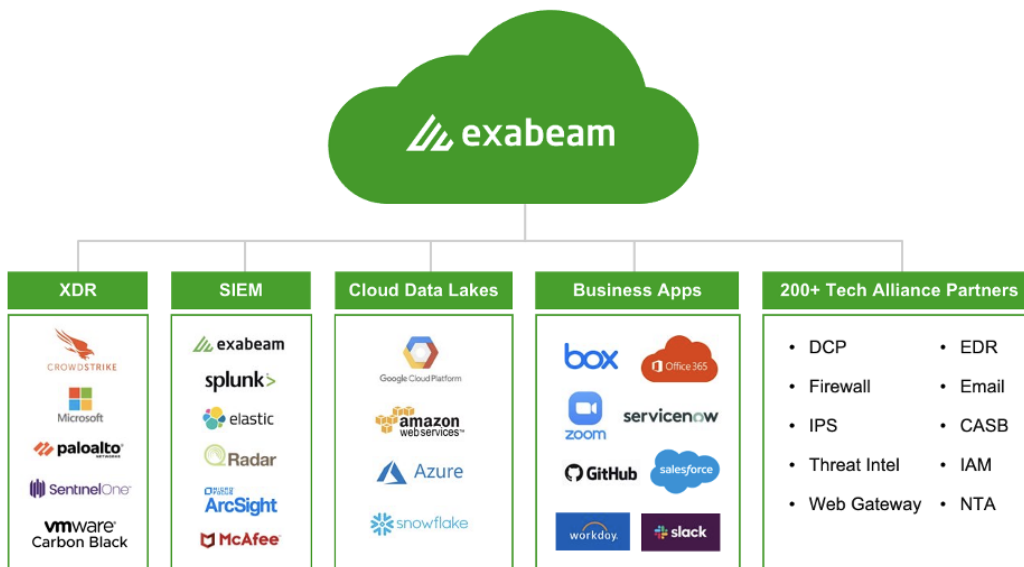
exabeam

XDR

CROWDSTRIKE

Microsoft

paloalto NETWORKS

SentinelOne

vmware Carbon Black

SIEM

exabeam

splunk>

elastic

QRadar

ArcSight

McAfee

Cloud Data Lakes

Google Cloud Platform

amazon web services

Azure

snowflake

Business Apps

box

Office 365

zoom

servicenow

GitHub

salesforce

workday.

slack

200+ Tech Alliance Partners

- DCP
- Firewall
- IPS
- Threat Intel
- Web Gateway
- EDR
- Email
- CASB
- IAM
- NTA